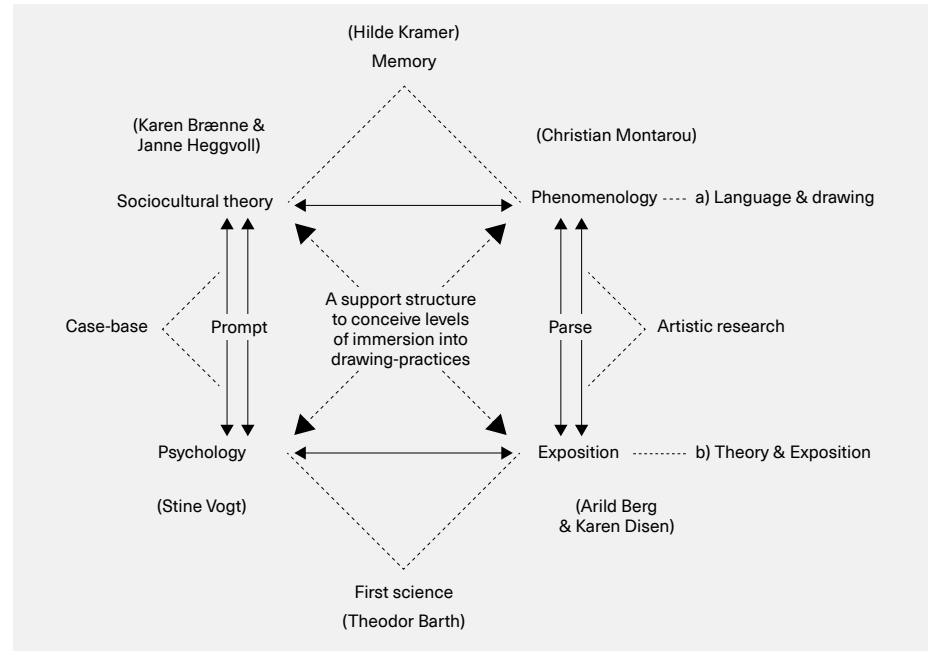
(Hilde Kramer)
Memory

(Karen Brænne & Janne Heggvoll)

(Christian Montarou)

Sociocultural theory

Phenomenology ---- a) Language & drawing

Case-base

Prompt

A support structure to conceive levels of immersion into drawing-practices

Parse

Artistic research

Psychology

Exposition ---------- b) Theory & Exposition

(Stine Vogt)

(Arild Berg & Karen Disen)

First science

(Theodor Barth)